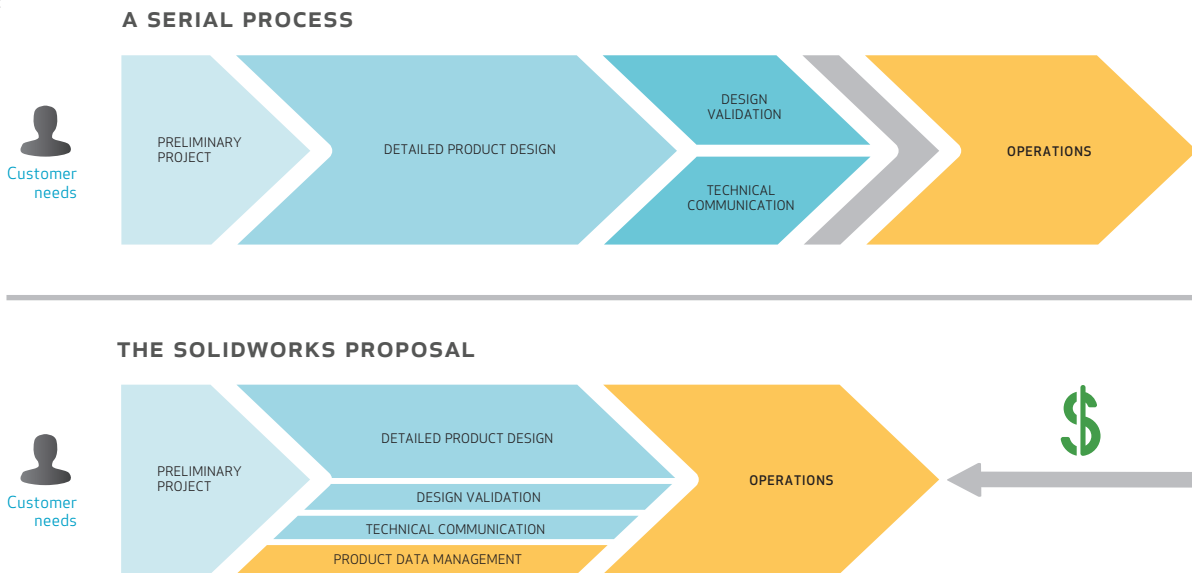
A SERIAL PROCESS

Customer needs

PRELIMINARY PROJECT

DETAILED PRODUCT DESIGN

DESIGN VALIDATION

TECHNICAL COMMUNICATION

OPERATIONS

THE SOLIDWORKS PROPOSAL

Customer needs

PRELIMINARY PROJECT

DETAILED PRODUCT DESIGN

DESIGN VALIDATION

TECHNICAL COMMUNICATION

PRODUCT DATA MANAGEMENT

OPERATIONS

$